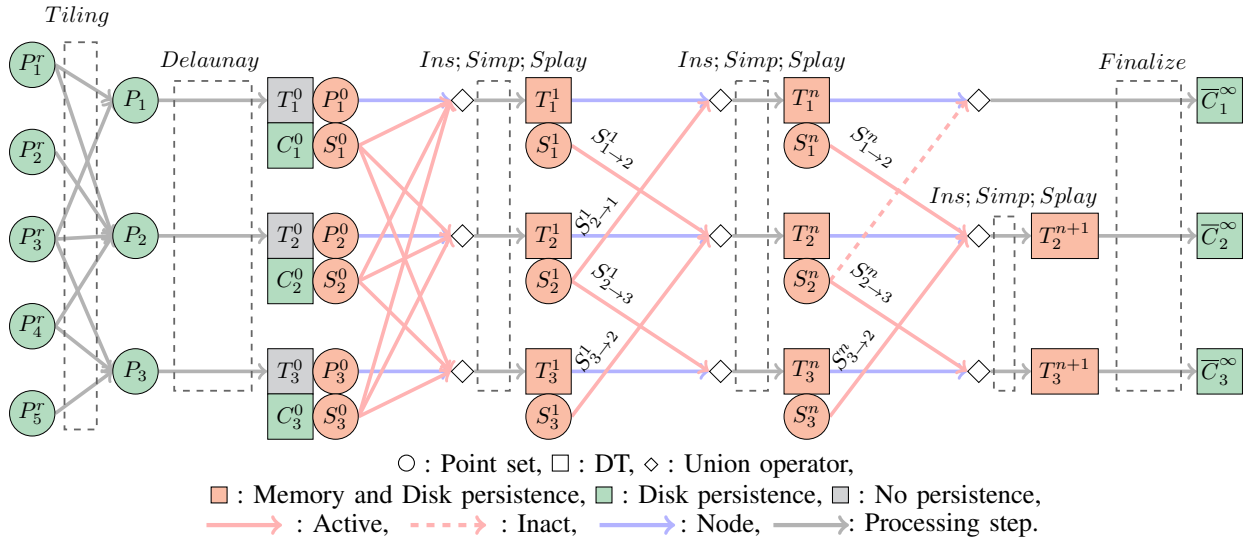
$Tiling$

$P_1^r$ $P_2^r$ $P_3^r$ $P_4^r$ $P_5^r$

$P_1$ $P_2$ $P_3$

$Delaunay$

$T_1^0$ $P_1^0$ $C_1^0$ $S_1^0$

$T_2^0$ $P_2^0$ $C_2^0$ $S_2^0$

$T_3^0$ $P_3^0$ $C_3^0$ $S_3^0$

$Ins; Simp; Splay$

$T_1^1$ $S_1^1$ $S_{1\to2}^1$

$T_2^1$ $S_2^1$ $S_{2\to1}^1$ $S_{2\to3}^1$

$T_3^1$ $S_3^1$ $S_{3\to2}^1$

$Ins; Simp; Splay$

$T_1^n$ $S_1^n$ $S_{1\to2}^n$

$T_2^n$ $S_2^n$ $S_{2\to3}^n$

$T_3^n$ $S_3^n$ $S_{3\to2}^n$

$Ins; Simp; Splay$

$T_2^{n+1}$ $T_3^{n+1}$

$Finalize$

$\overline{C}_1^\infty$ $\overline{C}_2^\infty$ $\overline{C}_3^\infty$

○ : Point set, □ : DT, ◇ : Union operator,
: Memory and Disk persistence, : Disk persistence, : No persistence,
: Active, : Inact, : Node, : Processing step.